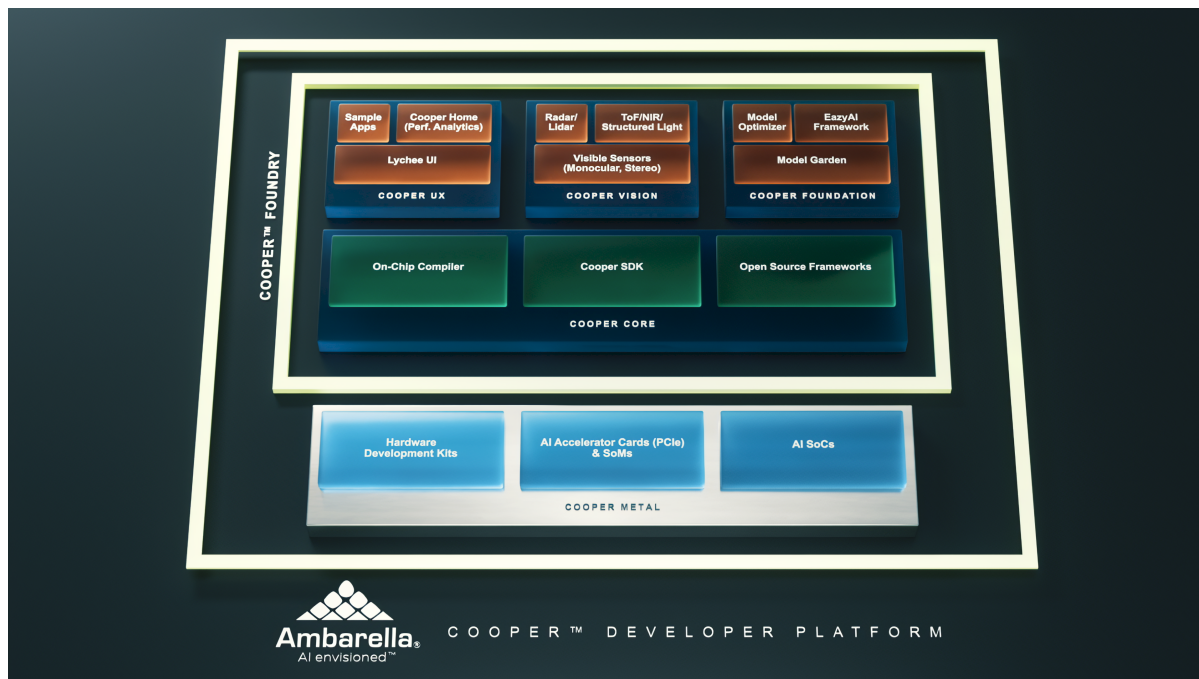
COOPER™ FOUNDRY

Sample Apps
Cooper Home (Perf. Analytics)
Lychee UI
COOPER UX

Radar/ Lidar
ToF/NIR/ Structured Light
Visible Sensors (Monocular, Stereo)
COOPER VISION

Model Optimizer
EazyAI Framework
Model Garden
COOPER FOUNDATION

On-Chip Compiler
Cooper SDK
Open Source Frameworks
COOPER CORE

Hardware Development Kits
AI Accelerator Cards (PCIe) & SoMs
AI SoCs
COOPER METAL

Ambarella®
AI envisioned™

COOPER™ DEVELOPER PLATFORM